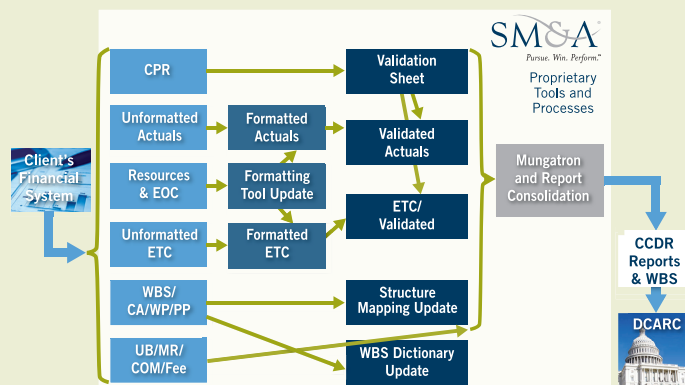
SM&A®
Pursue. Win. Perform.™

Proprietary Tools and Processes

Client's Financial System

CPR

Unformatted Actuals

Resources & EOC

Unformatted ETC

WBS/ CA/WP/PP

UB/MR/ COM/Fee

Formatted Actuals

Formatting Tool Update

Formatted ETC

Validation Sheet

Validated Actuals

ETC/ Validated

Structure Mapping Update

WBS Dictionary Update

Mungatron and Report Consolidation

CCDR Reports & WBS

DCARC